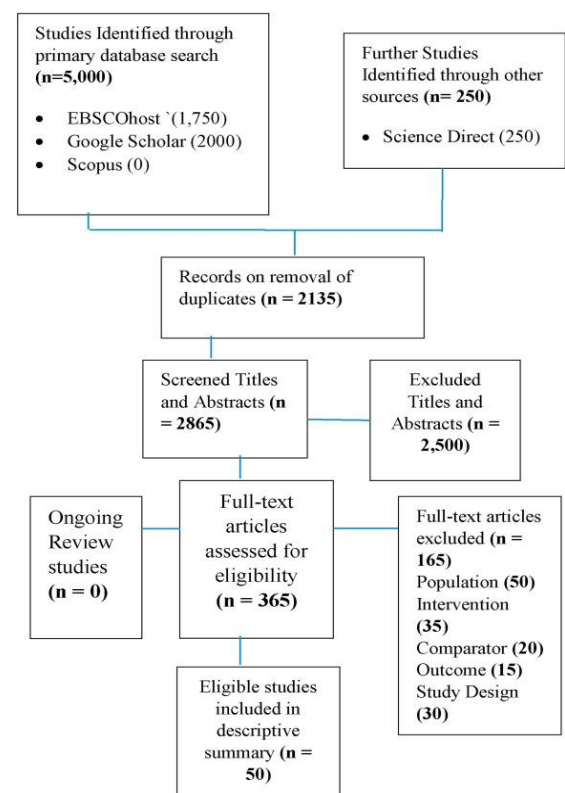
Studies Identified through primary database search **(n=5,000)**

- EBSCOhost `(1,750)
- Google Scholar (2000)
- Scopus (0)

Further Studies Identified through other sources **(n= 250)**

- Science Direct (250)

Records on removal of duplicates **(n = 2135)**

Screened Titles and Abstracts **(n = 2865)**

Excluded Titles and Abstracts **(n = 2,500)**

Ongoing Review studies **(n = 0)**

Full-text articles assessed for eligibility **(n = 365)**

Full-text articles excluded **(n = 165)**
Population **(50)**
Intervention **(35)**
Comparator **(20)**
Outcome **(15)**
Study Design **(30)**

Eligible studies included in descriptive summary **(n = 50)**